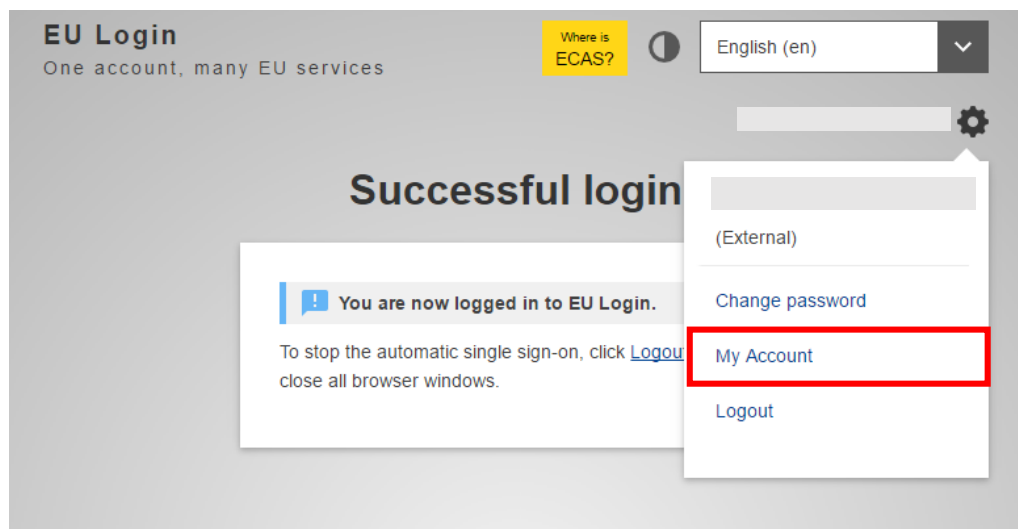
EU Login
One account, many EU services

Where is ECAS?

English (en)

Successful login

You are now logged in to EU Login.

To stop the automatic single sign-on, click Logou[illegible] close all browser windows.

(External)

Change password

My Account

Logout